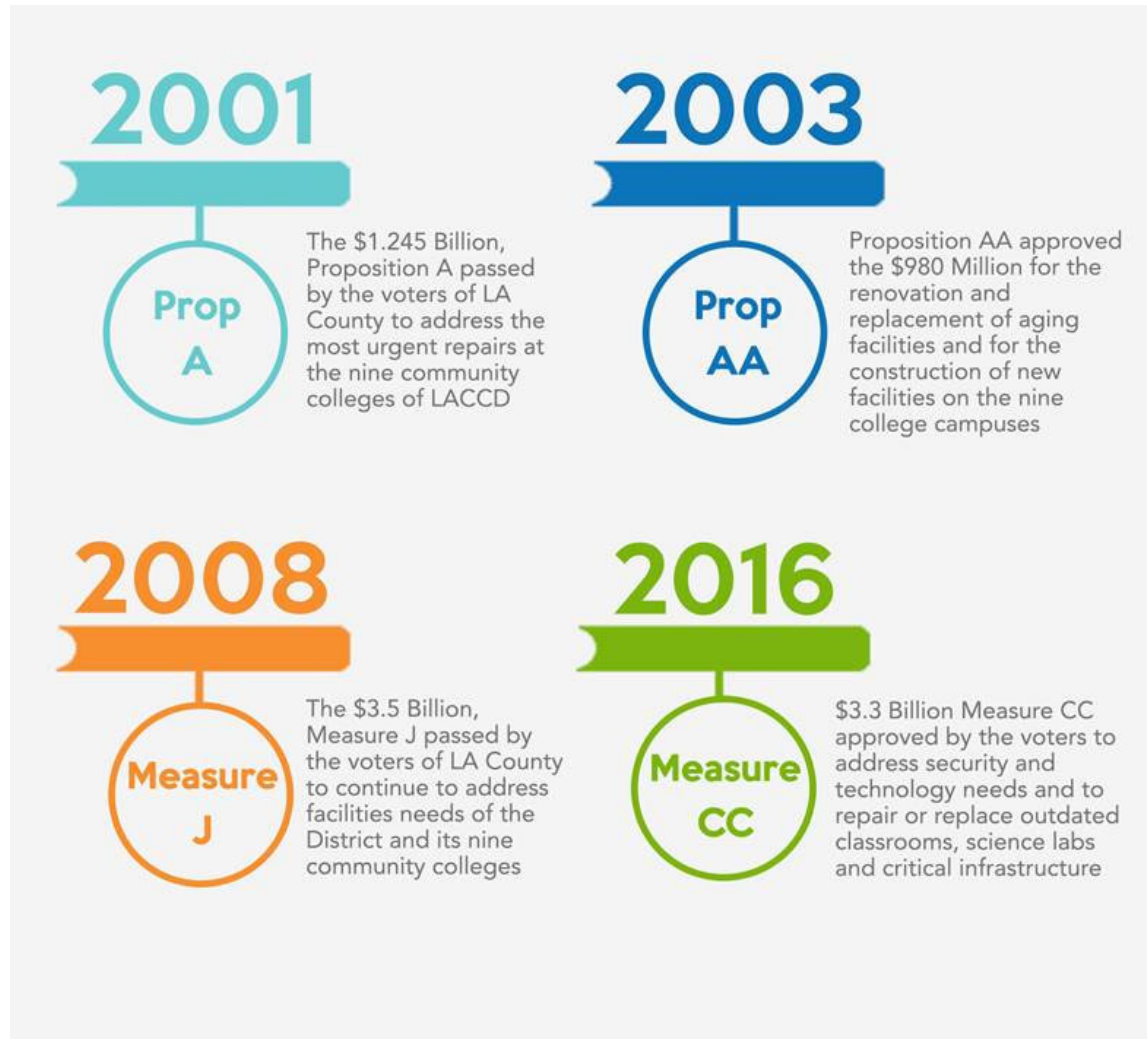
2001

Prop A

The $1.245 Billion, Proposition A passed by the voters of LA County to address the most urgent repairs at the nine community colleges of LACCD

2003

Prop AA

Proposition AA approved the $980 Million for the renovation and replacement of aging facilities and for the construction of new facilities on the nine college campuses

2008

Measure J

The $3.5 Billion, Measure J passed by the voters of LA County to continue to address facilities needs of the District and its nine community colleges

2016

Measure CC

$3.3 Billion Measure CC approved by the voters to address security and technology needs and to repair or replace outdated classrooms, science labs and critical infrastructure